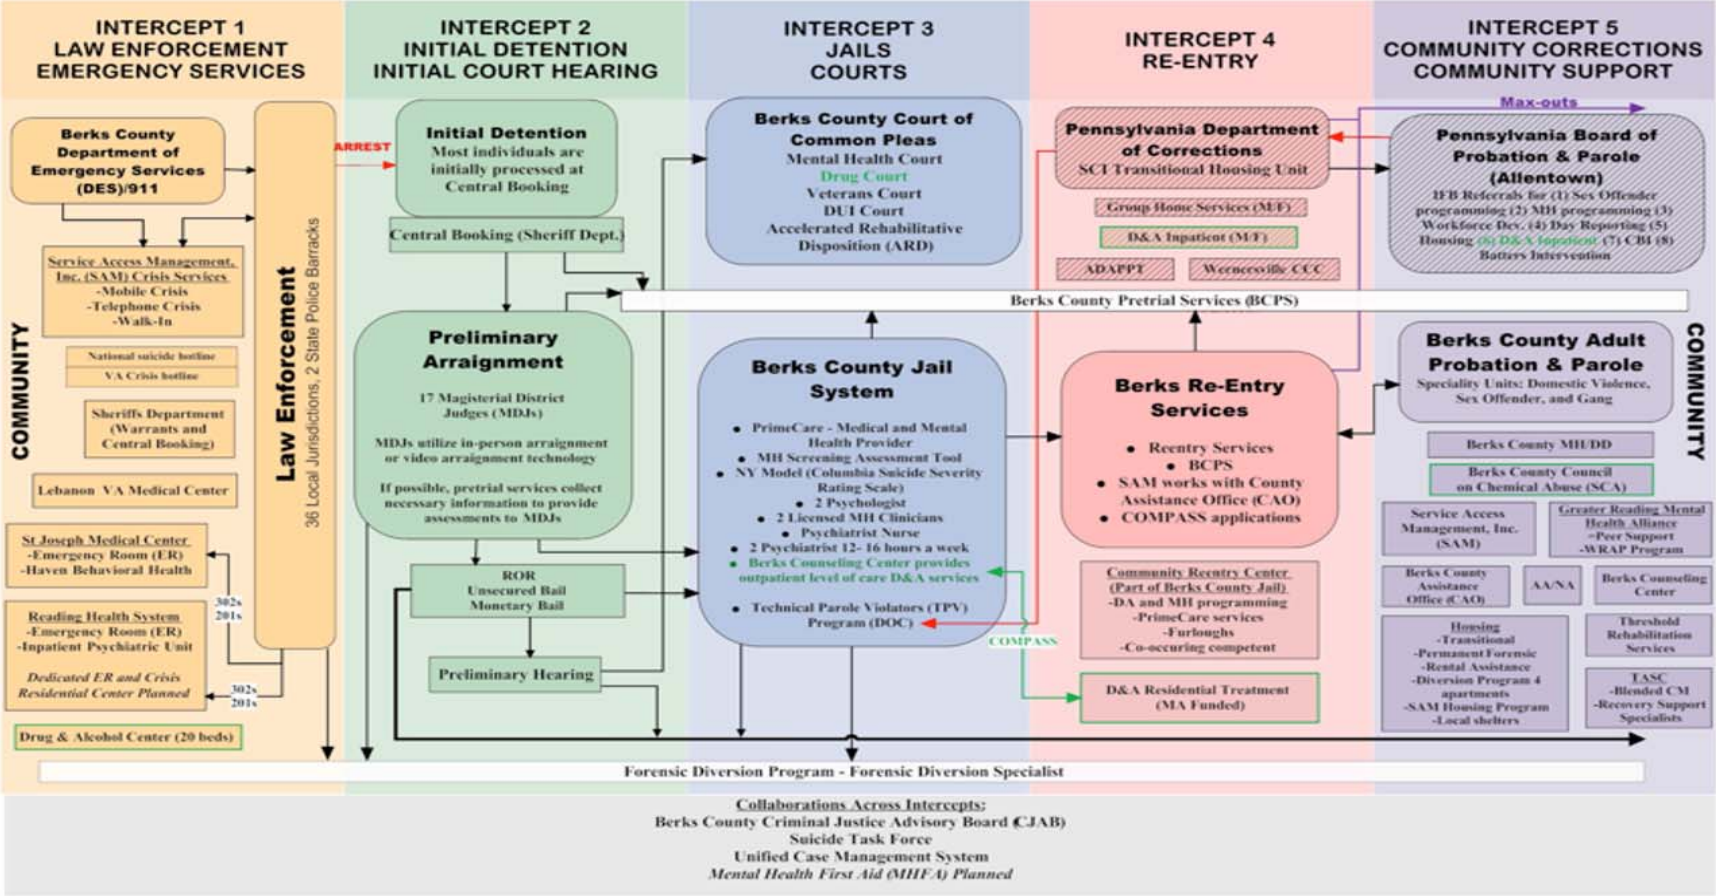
INTERCEPT 1
LAW ENFORCEMENT
EMERGENCY SERVICES

INTERCEPT 2
INITIAL DETENTION
INITIAL COURT HEARING

INTERCEPT 3
JAILS
COURTS

INTERCEPT 4
RE-ENTRY

INTERCEPT 5
COMMUNITY CORRECTIONS
COMMUNITY SUPPORT

COMMUNITY

Berks County Department of Emergency Services (DES)/911

Service Access Management, Inc. (SAM) Crisis Services
-Mobile Crisis
-Telephone Crisis
-Walk-In

National suicide hotline
VA Crisis hotline

Sheriffs Department (Warrants and Central Booking)

Lebanon VA Medical Center

St Joseph Medical Center
-Emergency Room (ER)
-Haven Behavioral Health

Reading Health System
-Emergency Room (ER)
-Inpatient Psychiatric Unit

Dedicated ER and Crisis Residential Center Planned

302s 201s

302s 201s

Drug & Alcohol Center (20 beds)

Law Enforcement
36 Local Jurisdictions, 2 State Police Barracks

ARREST

Initial Detention
Most individuals are initially processed at Central Booking

Central Booking (Sheriff Dept.)

Preliminary Arraignment
17 Magisterial District Judges (MDJs)

MDJs utilize in-person arraignment or video arraignment technology

If possible, pretrial services collect necessary information to provide assessments to MDJs

ROR
Unsecured Bail
Monetary Bail

Preliminary Hearing

Berks County Court of Common Pleas
Mental Health Court
Drug Court
Veterans Court
DUI Court
Accelerated Rehabilitative Disposition (ARD)

Berks County Pretrial Services (BCPS)

Berks County Jail System
• PrimeCare - Medical and Mental Health Provider
• MH Screening Assessment Tool
• NY Model (Columbia Suicide Severity Rating Scale)
• 2 Psychologist
• 2 Licensed MH Clinicians
• Psychiatrist Nurse
• 2 Psychiatrist 12- 16 hours a week
• Berks Counseling Center provides outpatient level of care D&A services
• Technical Parole Violators (TPV) Program (DOC)

COMPASS

Pennsylvania Department of Corrections
SCI Transitional Housing Unit

Group Home Services (M/F)
D&A Inpatient (M/F)
ADAPPT
Wernersville CCC

Berks Re-Entry Services
• Reentry Services
• BCPS
• SAM works with County Assistance Office (CAO)
• COMPASS applications

Community Reentry Center (Part of Berks County Jail)
-DA and MH programming
-PrimeCare services
-Furloughs
-Co-occuring competent

D&A Residential Treatment (MA Funded)

Max-outs

Pennsylvania Board of Probation & Parole (Allentown)
IFB Referrals for (1) Sex Offender programming (2) MH programming (3) Workforce Dev. (4) Day Reporting (5) Housing (6) D&A Inpatient (7) CBI (8) Batters Intervention

Berks County Adult Probation & Parole
Speciality Units: Domestic Violence, Sex Offender, and Gang

Berks County MH/DD

Berks County Council on Chemical Abuse (SCA)

Service Access Management, Inc. (SAM)

Greater Reading Mental Health Alliance
-Peer Support
-WRAP Program

Berks County Assistance Office (CAO)

AA/NA

Berks Counseling Center

Housing
-Transitional
-Permanent Forensic
-Rental Assistance
-Diversion Program 4 apartments
-SAM Housing Program
-Local shelters

Threshold Rehabilitation Services

TASC
-Blended CM
-Recovery Support Specialists

COMMUNITY

Forensic Diversion Program - Forensic Diversion Specialist

Collaborations Across Intercepts:
Berks County Criminal Justice Advisory Board (CJAB)
Suicide Task Force
Unified Case Management System
Mental Health First Aid (MHFA) Planned